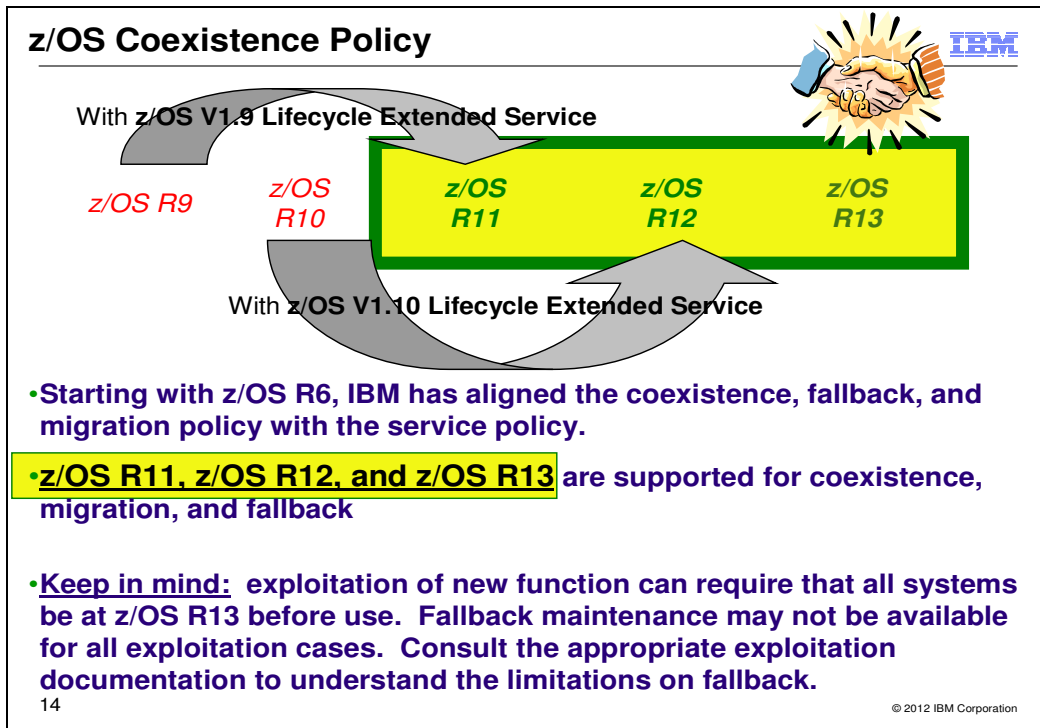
z/OS Coexistence Policy

IBM

With z/OS V1.9 Lifecycle Extended Service

z/OS R9

z/OS R10

z/OS R11

z/OS R12

z/OS R13

With z/OS V1.10 Lifecycle Extended Service

•Starting with z/OS R6, IBM has aligned the coexistence, fallback, and migration policy with the service policy.

•z/OS R11, z/OS R12, and z/OS R13 are supported for coexistence, migration, and fallback

•Keep in mind: exploitation of new function can require that all systems be at z/OS R13 before use. Fallback maintenance may not be available for all exploitation cases. Consult the appropriate exploitation documentation to understand the limitations on fallback.

14

© 2012 IBM Corporation